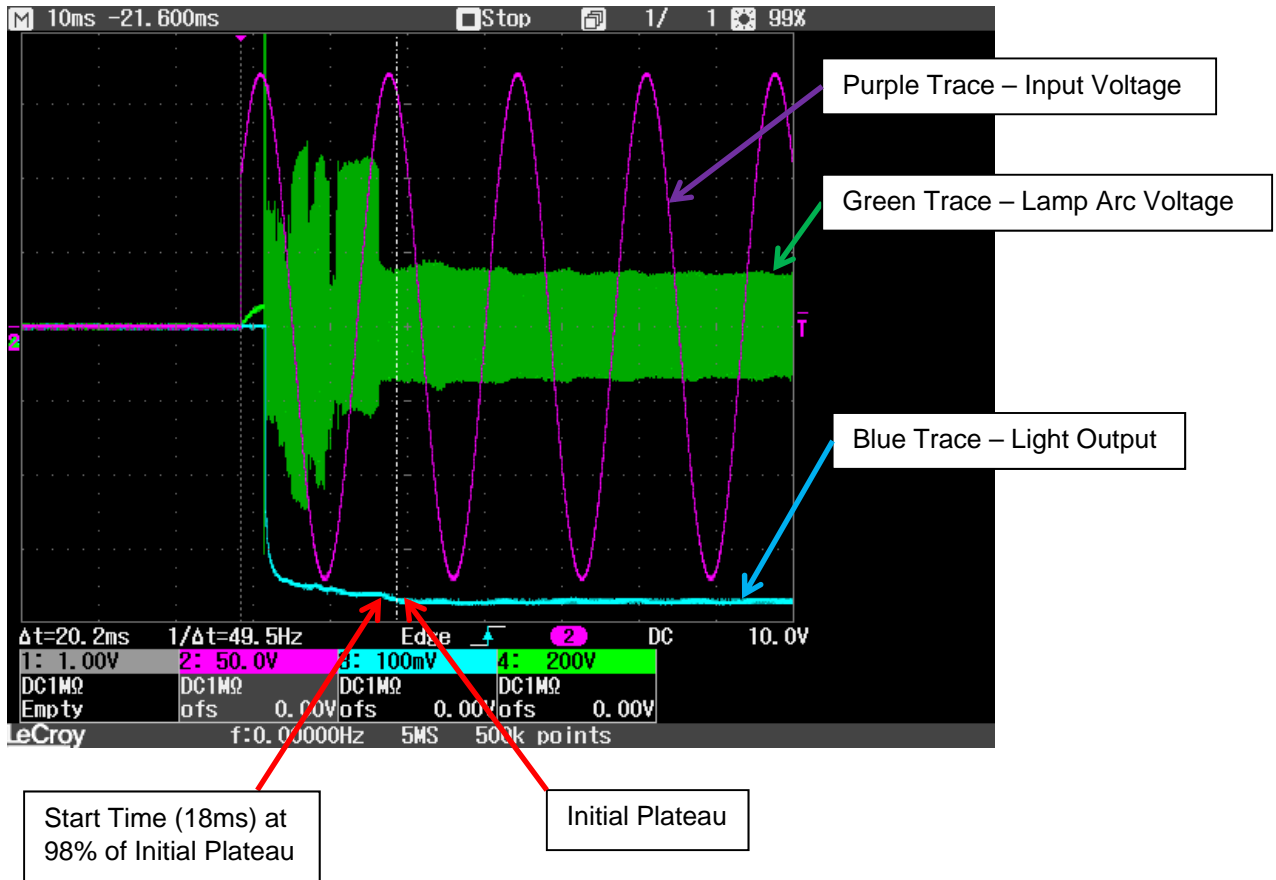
M 10ms -21.600ms Stop 1/ 1 99%

Purple Trace – Input Voltage

Green Trace – Lamp Arc Voltage

Blue Trace – Light Output

2

T

Δt=20.2ms 1/Δt=49.5Hz Edge 2 DC 10.0V

| 1: 1.00V | 2: 50.0V | 3: 100mV | 4: 200V |
|---|---|---|---|
| DC1MΩ | DC1MΩ | DC1MΩ | DC1MΩ |
| Empty | ofs 0.00V | ofs 0.00V | ofs 0.00V |

LeCroy f:0.00000Hz 5MS 500k points

Start Time (18ms) at 98% of Initial Plateau

Initial Plateau